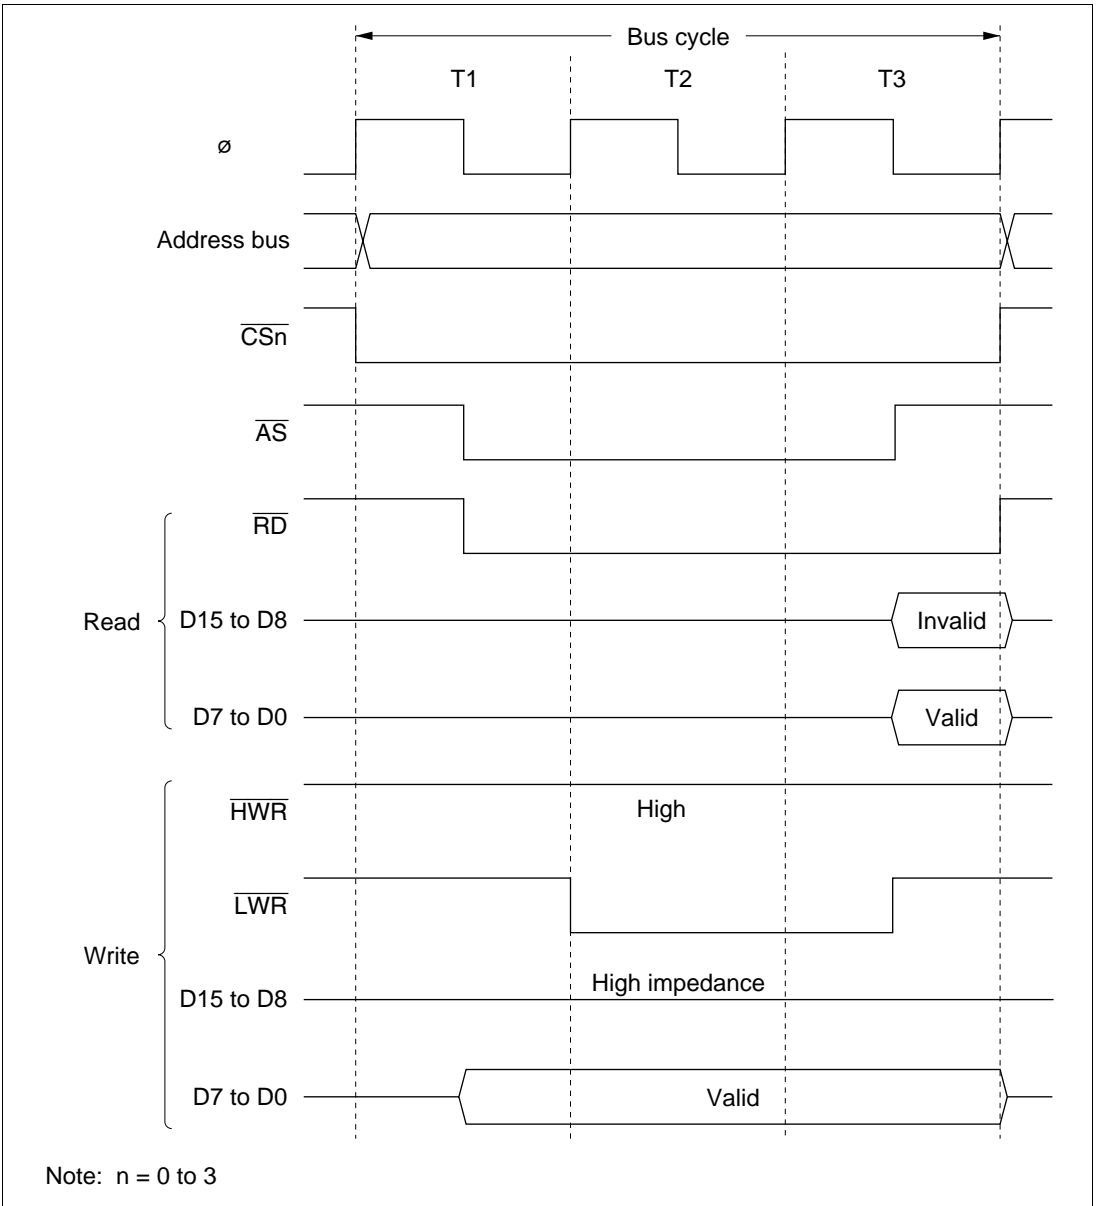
Bus cycle

T1

T2

T3

ø

Address bus

$\overline{CSn}$

$\overline{AS}$

$\overline{RD}$

Read

D15 to D8

Invalid

D7 to D0

Valid

$\overline{HWR}$

High

$\overline{LWR}$

Write

D15 to D8

High impedance

D7 to D0

Valid

Note: n = 0 to 3